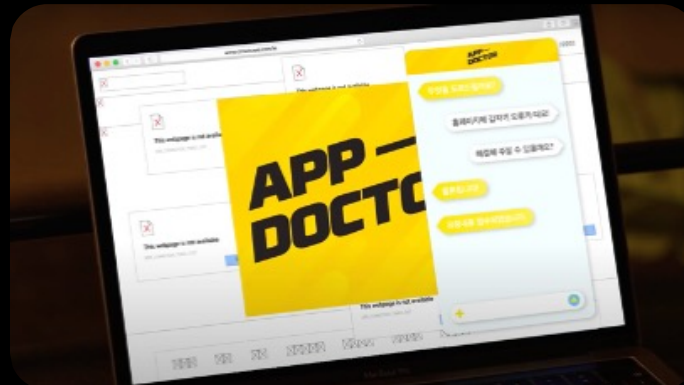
APP — DOCTO

APP — DOCTOR

This webpage is not available

This webpage is not available

This webpage is not available

This webpage is not available

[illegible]

홈페이지에 갑자기 오류가 떠요!

해결해 주실 수 있을까요?

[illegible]

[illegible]